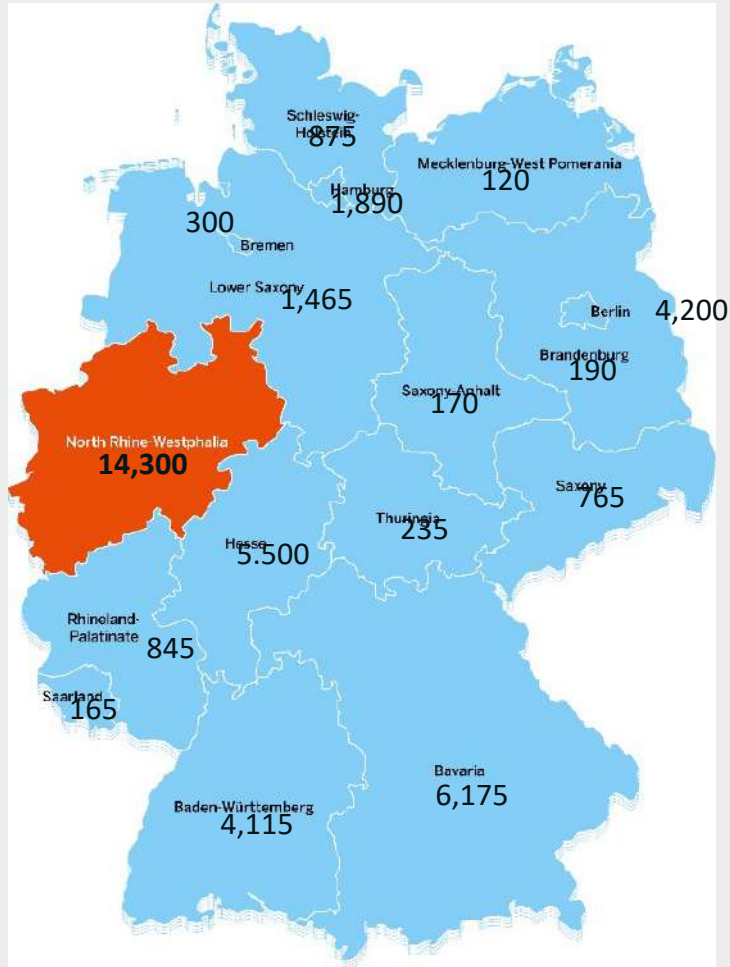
Schleswig-Holstein
875

Mecklenburg-West Pomerania
120

Hamburg
1,890

300
Bremen

Lower Saxony
1,465

Berlin
4,200

Brandenburg
190

Saxony-Anhalt
170

North Rhine-Westphalia
14,300

Saxony
765

Thuringia
235

Hesse
5.500

Rhineland-Palatinate
845

Saarland
165

Bavaria
6,175

Baden-Württemberg
4,115